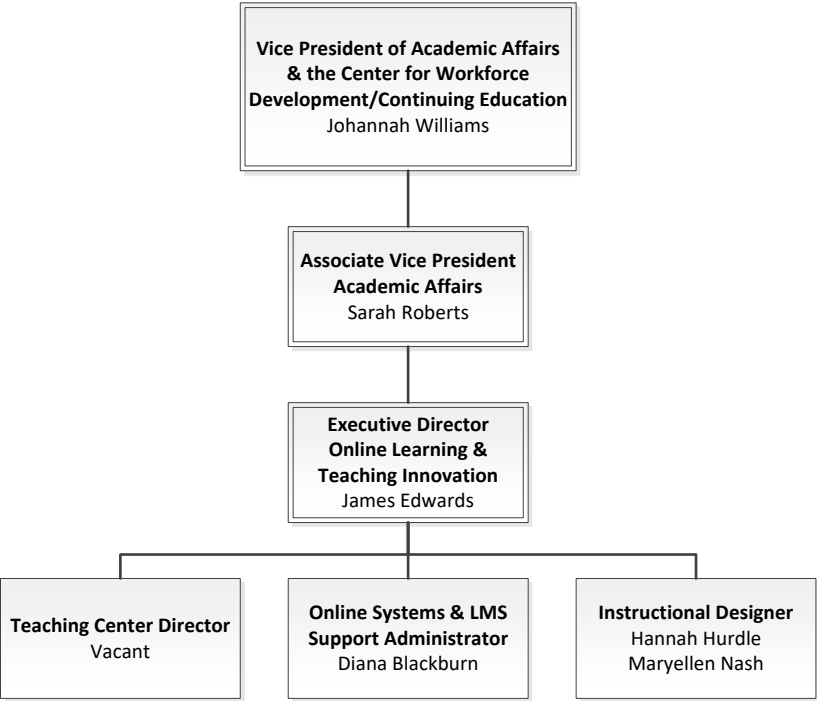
Vice President of Academic Affairs & the Center for Workforce Development/Continuing Education
Johannah Williams

Associate Vice President Academic Affairs
Sarah Roberts

Executive Director Online Learning & Teaching Innovation
James Edwards

Teaching Center Director
Vacant

Online Systems & LMS Support Administrator
Diana Blackburn

Instructional Designer
Hannah Hurdle
Maryellen Nash